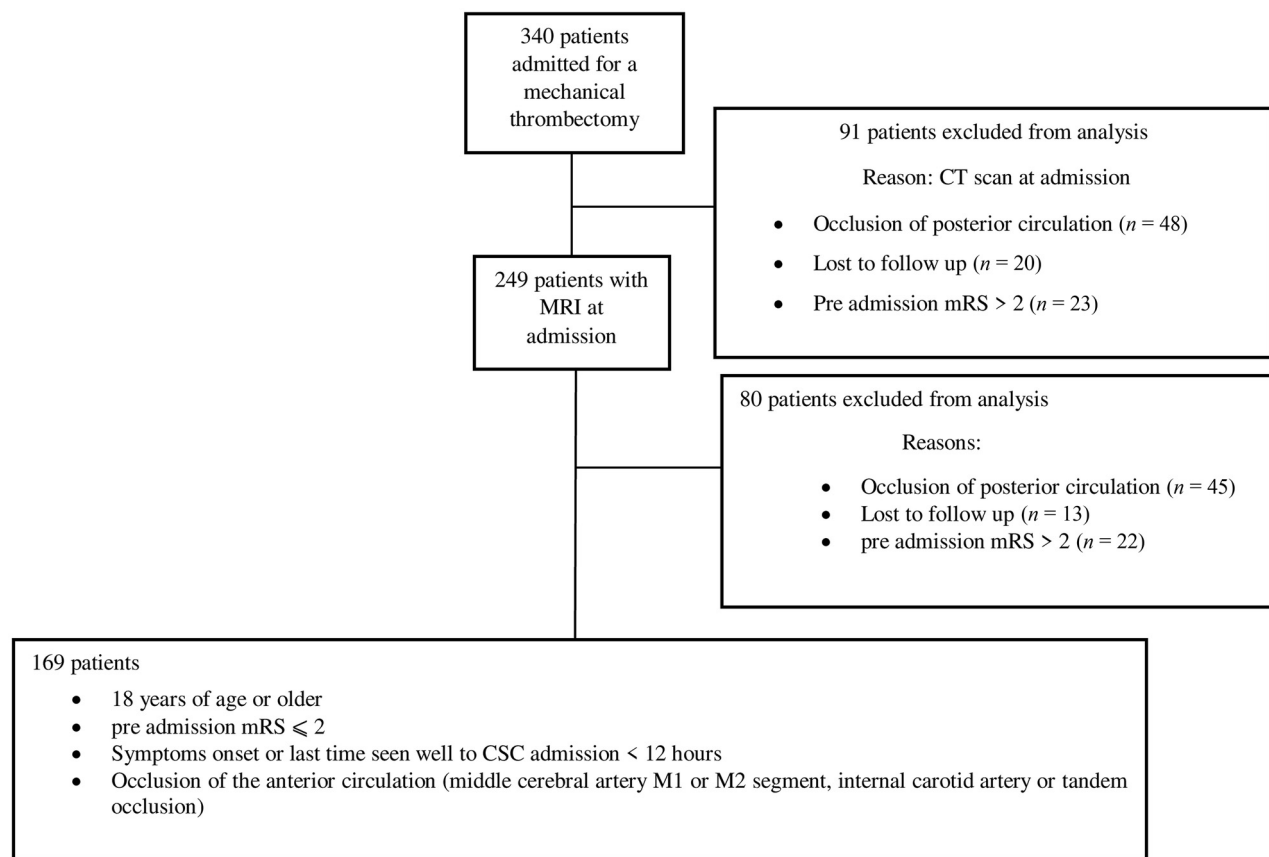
340 patients admitted for a mechanical thrombectomy

91 patients excluded from analysis

Reason: CT scan at admission

- Occlusion of posterior circulation ($n$ = 48)
- Lost to follow up ($n$ = 20)
- Pre admission mRS > 2 ($n$ = 23)

249 patients with MRI at admission

80 patients excluded from analysis

Reasons:

- Occlusion of posterior circulation ($n$ = 45)
- Lost to follow up ($n$ = 13)
- pre admission mRS > 2 ($n$ = 22)

169 patients

- 18 years of age or older
- pre admission mRS $\leqslant$ 2
- Symptoms onset or last time seen well to CSC admission < 12 hours
- Occlusion of the anterior circulation (middle cerebral artery M1 or M2 segment, internal carotid artery or tandem occlusion)